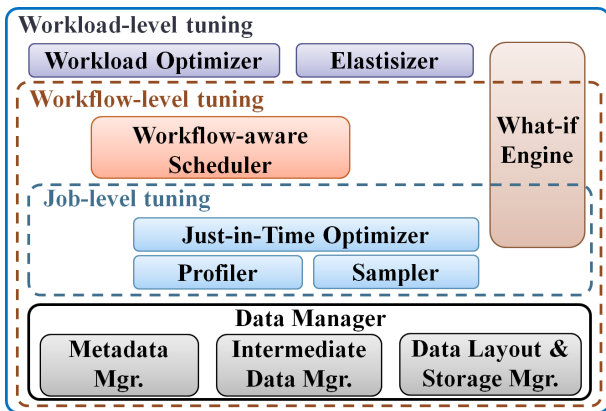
Workload-level tuning

Workload Optimizer

Elastisizer

What-if Engine

Workflow-level tuning

Workflow-aware Scheduler

Job-level tuning

Just-in-Time Optimizer

Profiler

Sampler

Data Manager

Metadata Mgr.

Intermediate Data Mgr.

Data Layout & Storage Mgr.